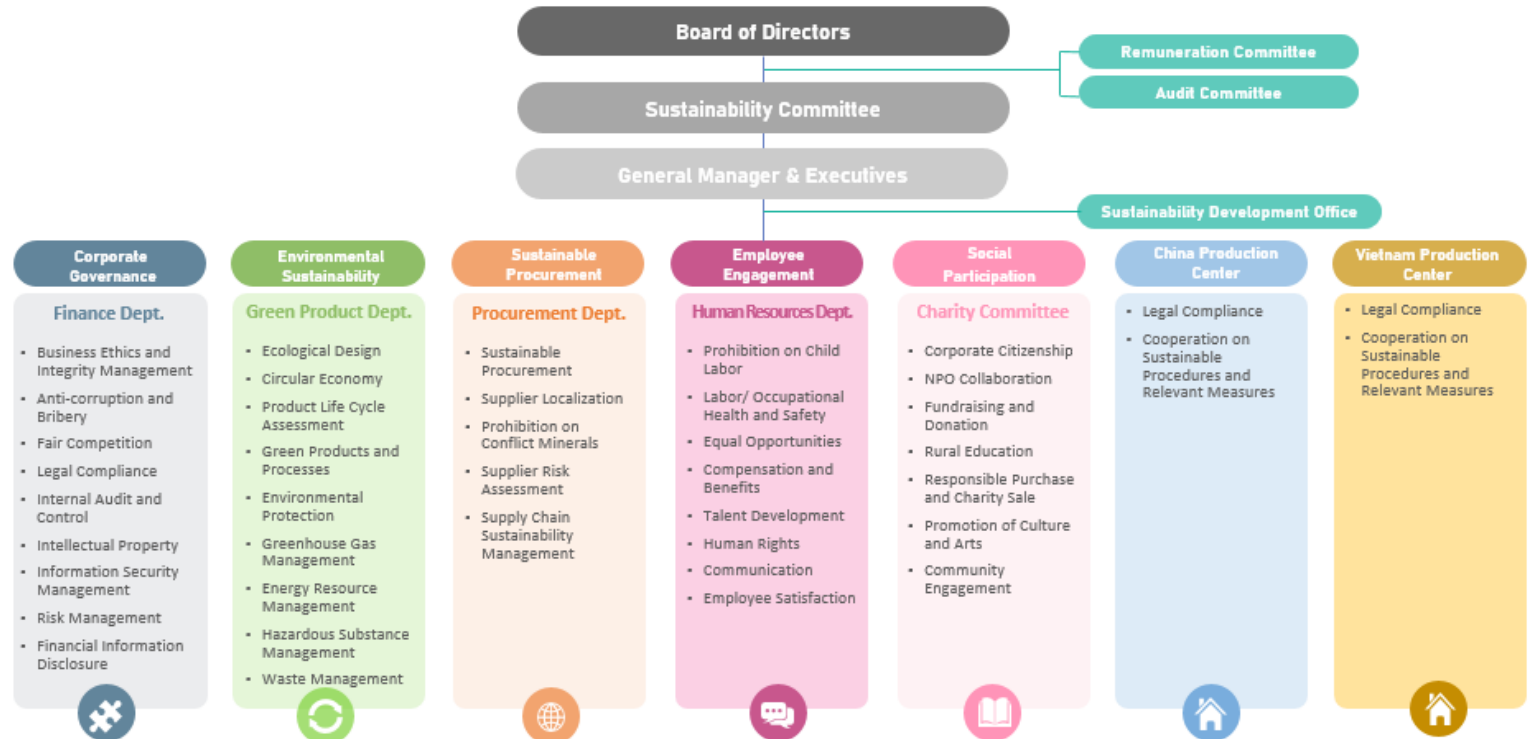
Board of Directors

Remuneration Committee

Audit Committee

Sustainability Committee

General Manager & Executives

Sustainability Development Office

Corporate Governance

Finance Dept.

- Business Ethics and Integrity Management
- Anti-corruption and Bribery
- Fair Competition
- Legal Compliance
- Internal Audit and Control
- Intellectual Property
- Information Security Management
- Risk Management
- Financial Information Disclosure

Environmental Sustainability

Green Product Dept.

- Ecological Design
- Circular Economy
- Product Life Cycle Assessment
- Green Products and Processes
- Environmental Protection
- Greenhouse Gas Management
- Energy Resource Management
- Hazardous Substance Management
- Waste Management

Sustainable Procurement

Procurement Dept.

- Sustainable Procurement
- Supplier Localization
- Prohibition on Conflict Minerals
- Supplier Risk Assessment
- Supply Chain Sustainability Management

Employee Engagement

Human Resources Dept.

- Prohibition on Child Labor
- Labor/ Occupational Health and Safety
- Equal Opportunities
- Compensation and Benefits
- Talent Development
- Human Rights
- Communication
- Employee Satisfaction

Social Participation

Charity Committee

- Corporate Citizenship
- NPO Collaboration
- Fundraising and Donation
- Rural Education
- Responsible Purchase and Charity Sale
- Promotion of Culture and Arts
- Community Engagement

China Production Center

- Legal Compliance
- Cooperation on Sustainable Procedures and Relevant Measures

Vietnam Production Center

- Legal Compliance
- Cooperation on Sustainable Procedures and Relevant Measures